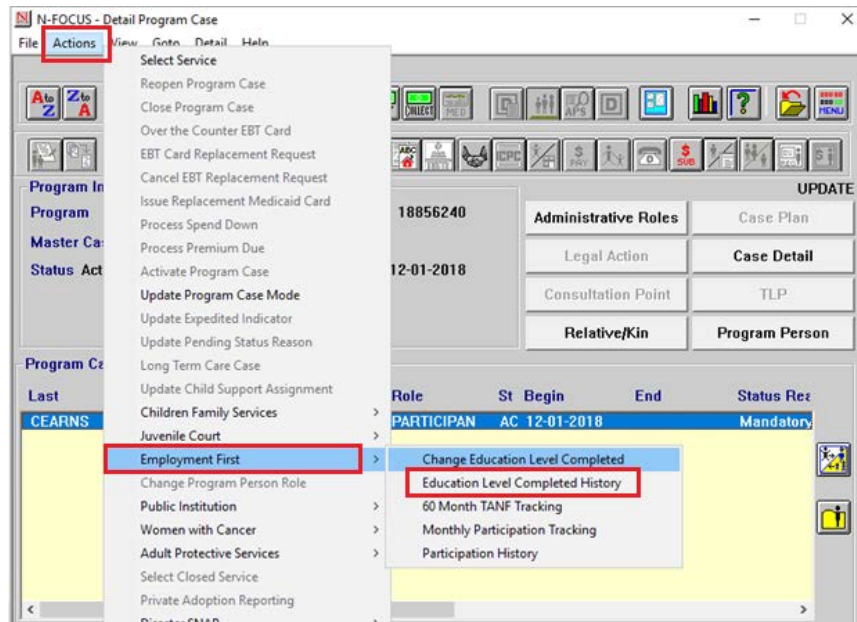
N-FOCUS - Detail Program Case

File Actions View Goto Detail Help

Select Service
Reopen Program Case
Close Program Case
Over the Counter EBT Card
EBT Card Replacement Request
Cancel EBT Replacement Request
Issue Replacement Medicaid Card
Process Spend Down
Process Premium Due
Activate Program Case
Update Program Case Mode
Update Expedited Indicator
Update Pending Status Reason
Long Term Care Case
Update Child Support Assignment
Children Family Services
Juvenile Court
Employment First
Change Program Person Role
Public Institution
Women with Cancer
Adult Protective Services
Select Closed Service
Private Adoption Reporting
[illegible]

Change Education Level Completed
Education Level Completed History
60 Month TANF Tracking
Monthly Participation Tracking
Participation History

COLLECT MED APS MENU SUB PAY ABC

Program In
Program
Master Ca
Status Act

18856240
12-01-2018

UPDATE

Administrative Roles
Case Plan
Legal Action
Case Detail
Consultation Point
TLP
Relative/Kin
Program Person

Program Ca

| Last | Role | St | Begin | End | Status Rea |
|---|---|---|---|---|---|
| CEARNS | PARTICIPAN | AC | 12-01-2018 | | Mandatory |